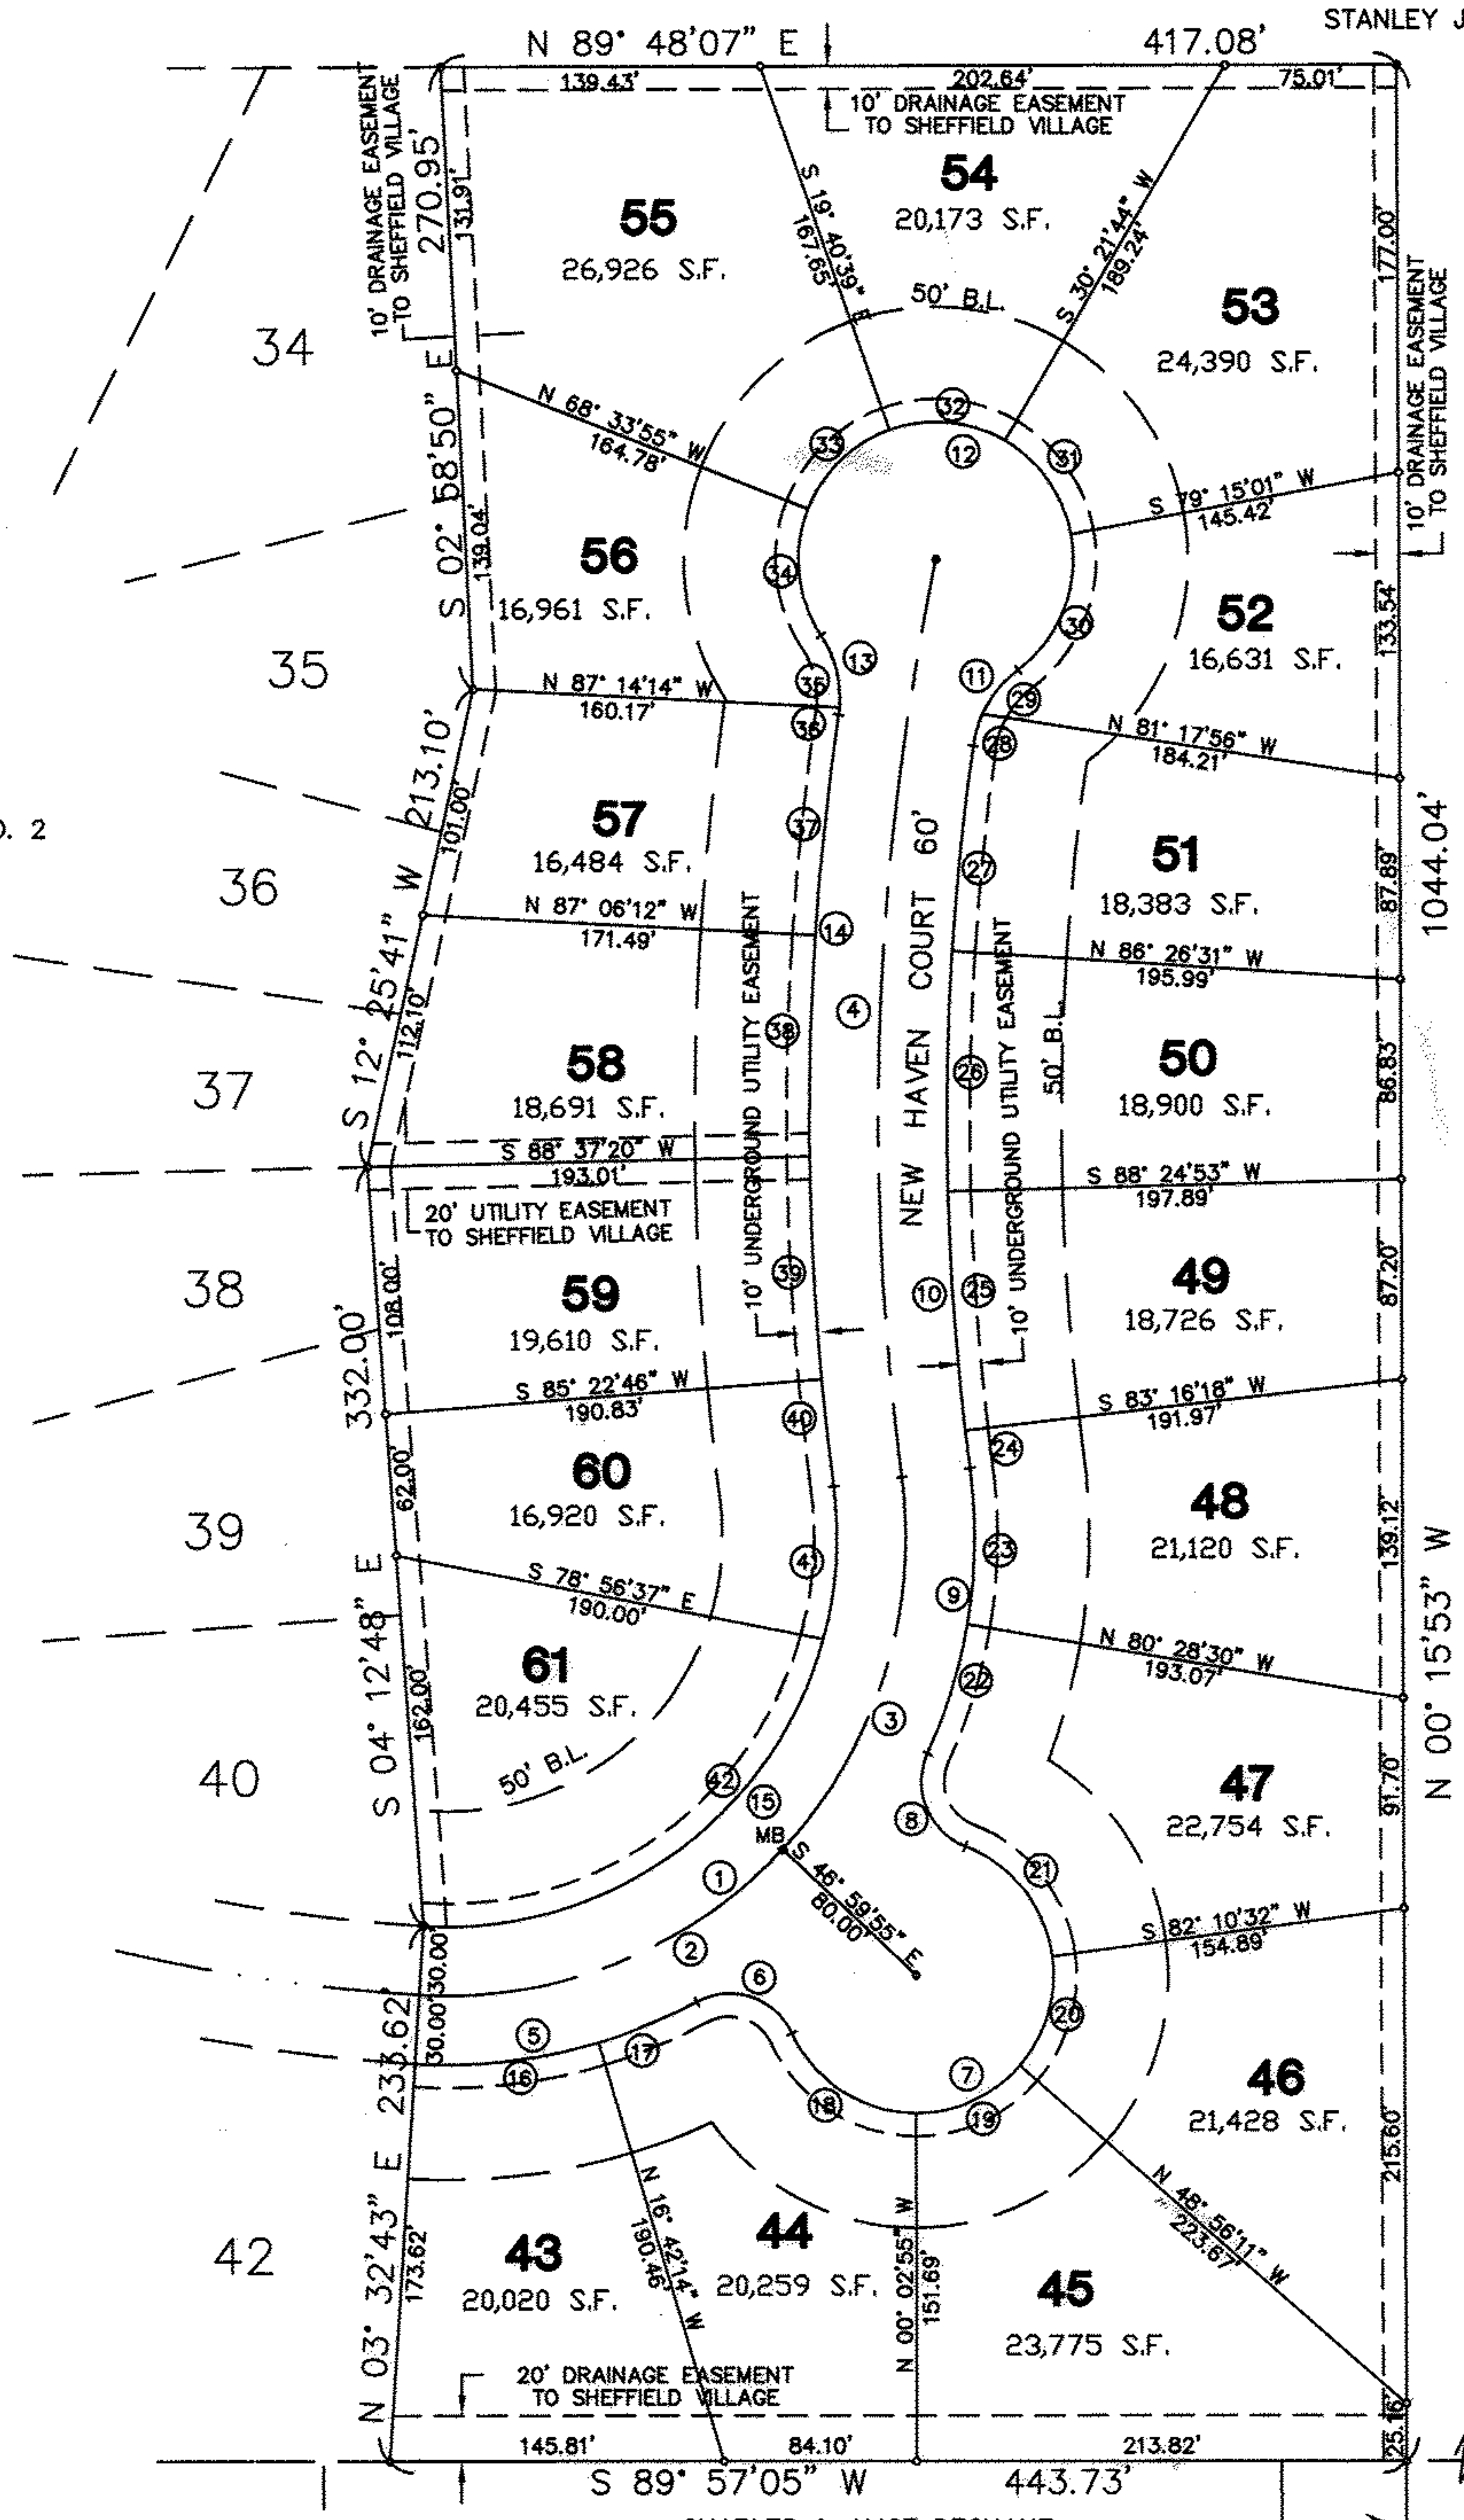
N 89° 48'07" E 417.08' STANLEY J

139.43' 202.64' 75.01'

10' DRAINAGE EASEMENT TO SHEFFIELD VILLAGE

10' DRAINAGE EASEMENT TO SHEFFIELD VILLAGE

270.95'

131.91'

55
26,926 S.F.

S 19° 40'39" E
167.65'

54
20,173 S.F.

50' B.L.

S 30° 21'44" W
189.24'

53
24,390 S.F.

177.00'

10' DRAINAGE EASEMENT TO SHEFFIELD VILLAGE

34

N 68° 33'55" W
164.78'

32 12 33 31

S 79° 15'01" W
145.42'

S 02° 58'50" E

139.04'

56
16,961 S.F.

34

52
16,631 S.F.

133.54'

35

13 11 30 35 29

N 87° 14'14" W
160.17'

36 28

N 81° 17'56" W
184.21'

213.10'

101.00'

57
16,484 S.F.

37

51
18,383 S.F.

87.89'

1044.04'

36

N 87° 06'12" W
171.49'

14 27

N 86° 26'31" W
195.99'

S 12° 25'41" W

112.10'

NEW HAVEN COURT 60'

4

58
18,691 S.F.

38

10' UNDERGROUND UTILITY EASEMENT

26

10' UNDERGROUND UTILITY EASEMENT

50' B.L.

50
18,900 S.F.

86.83'

37

S 88° 37'20" W
193.01'

S 88° 24'53" W
197.89'

20' UTILITY EASEMENT TO SHEFFIELD VILLAGE

38

108.00'

59
19,610 S.F.

39 10 25

49
18,726 S.F.

87.20'

332.00'

S 85° 22'46" W
190.83'

S 83° 16'18" W
191.97'

40 24

62.00'

60
16,920 S.F.

48
21,120 S.F.

139.12'

39

41 23

S 78° 56'37" E
190.00'

9

N 80° 28'30" W
193.07'

S 04° 12'48" E

162.00'

61
20,455 S.F.

22

N 00° 15'53" W

3

40

50' B.L.

42 15

8

47
22,754 S.F.

91.70'

MB

S 46° 59'55" E
80.00'

1 21

30.00' 30.00'

2

S 82° 10'32" W
154.89'

6

233.62'

5 17 16

20

46
21,428 S.F.

7 18 19

215.60'

N 16° 42'14" W
190.46'

N 00° 02'55" W
151.69'

N 48° 56'11" W
223.67'

42

N 03° 32'43" E

173.62'

43
20,020 S.F.

44
20,259 S.F.

45
23,775 S.F.

20' DRAINAGE EASEMENT TO SHEFFIELD VILLAGE

145.81' 84.10' 213.82'

25.16'

S 89° 57'05" W 443.73'

. 2